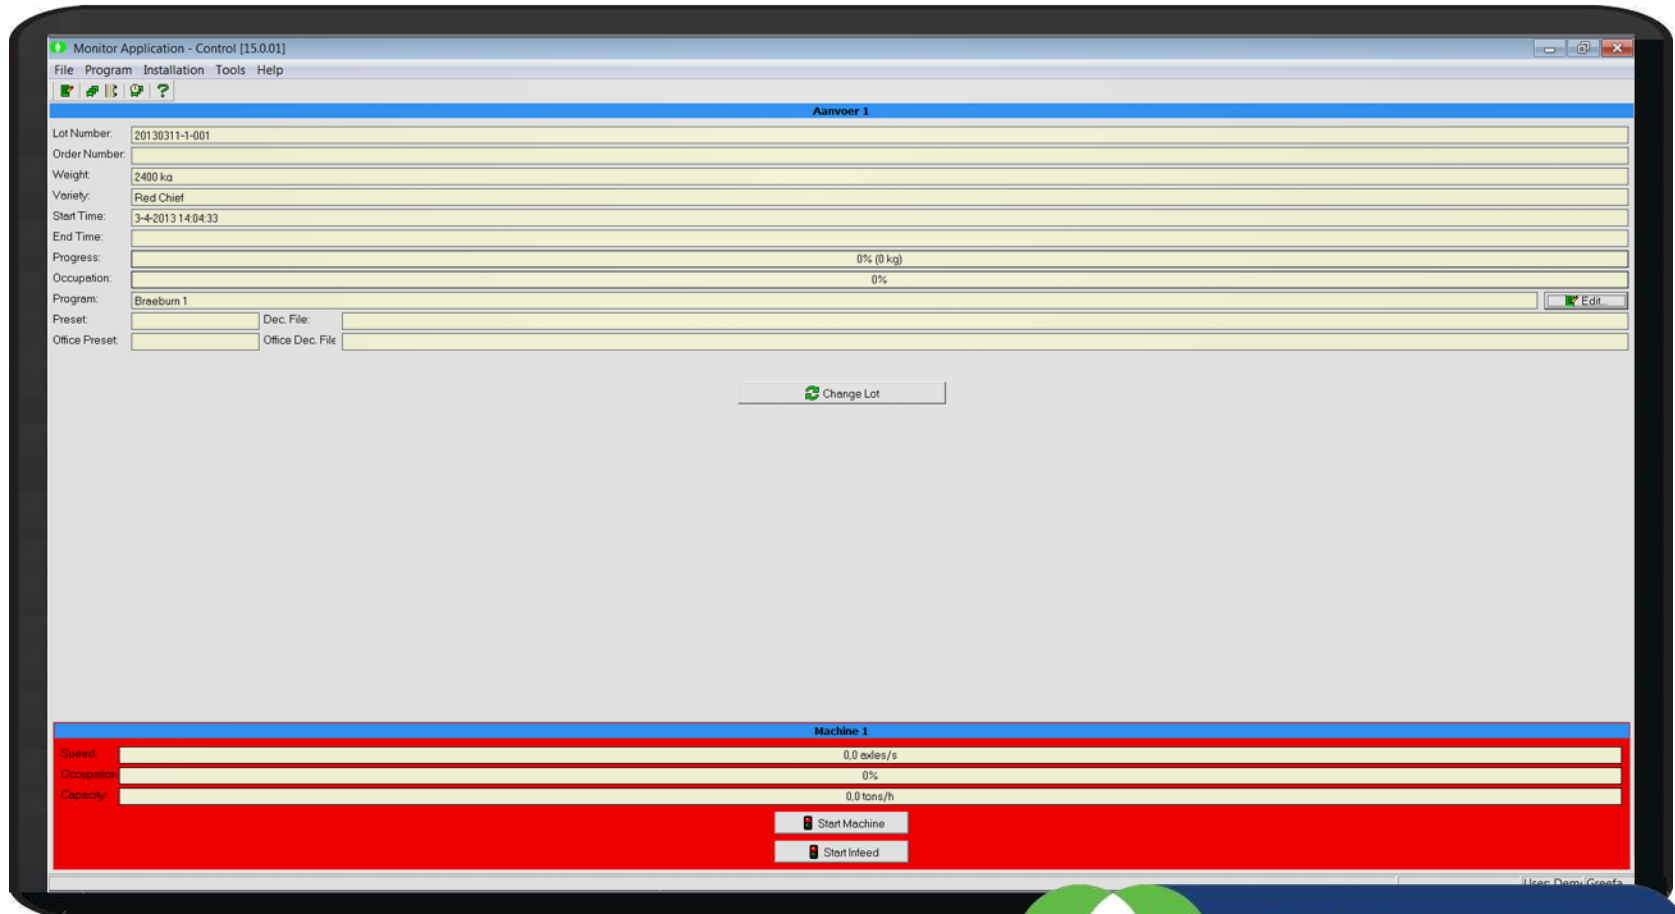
Monitor Application - Control [15.0.01]

File Program Installation Tools Help

Aanvoer 1

Lot Number: 20130311-1-001
Order Number:
Weight: 2400 kg
Variety: Red Chief
Start Time: 3-4-2013 14:04:33
End Time:
Progress: 0% (0 kg)
Occupation: 0%
Program: Braeburn 1 Edit...
Preset: Dec. File:
Office Preset: Office Dec. File

Change Lot

Machine 1

Speed: 0,0 axles/s
Occupation: 0%
Capacity: 0,0 tons/h

Start Machine

Start Infeed

User: Demo Greefa